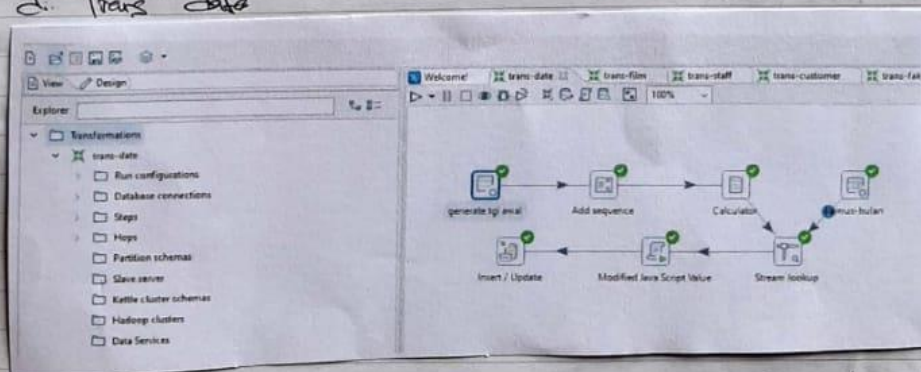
d. Trans date

View Design

Explorer

Transformations
trans-date
Run configurations
Database connections
Steps
Hops
Partition schemas
Slave server
Kettle cluster schemas
Hadoop clusters
Data Services

Welcome! | trans-date | trans-film | trans-staff | trans-customer | trans-fak

100%

generate tgl awal
Add sequence
Calculator
nus-bulan
Insert / Update
Modified Java Script Value
Stream lookup